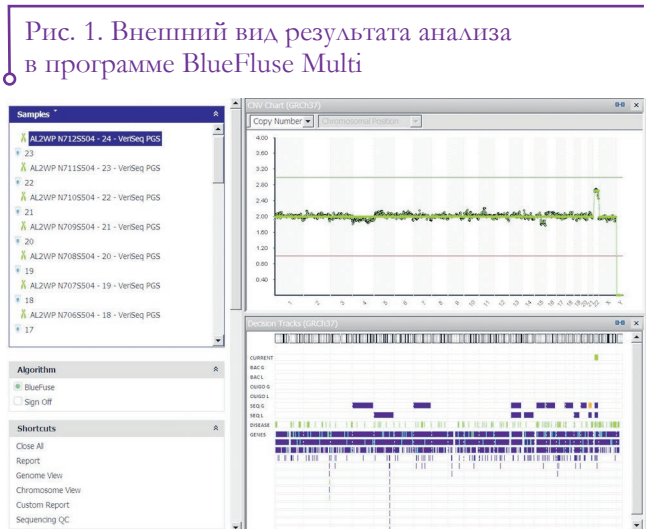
Рис. 1. Внешний вид результата анализа в программе BlueFluse Multi

Samples

AL2WP N712S504 - 24 - VeriSeq PGS
23
AL2WP N711S504 - 23 - VeriSeq PGS
22
AL2WP N710S504 - 22 - VeriSeq PGS
21
AL2WP N709S504 - 21 - VeriSeq PGS
20
AL2WP N708S504 - 20 - VeriSeq PGS
19
AL2WP N707S504 - 19 - VeriSeq PGS
18
AL2WP N706S504 - 18 - VeriSeq PGS
17

Algorithm
BlueFuse
Sign Off

Shortcuts
Close All
Report
Genome View
Chromosome View
Custom Report
Sequencing QC

CNV Chart (GRCh37)
Copy Number
Chromosomal Position

4.00
3.60
3.20
2.80
2.40
2.00
1.60
1.20
0.80
0.40

1 2 3 4 5 6 7 8 9 10 11 12 13 14 15 16 17 18 19 20 21 22 X Y

Decision Tracks (GRCh37)
CURRENT
BAC G
BAC L
OLIGO G
OLIGO L
SEQ G
SEQ L
DISEASE
GENES